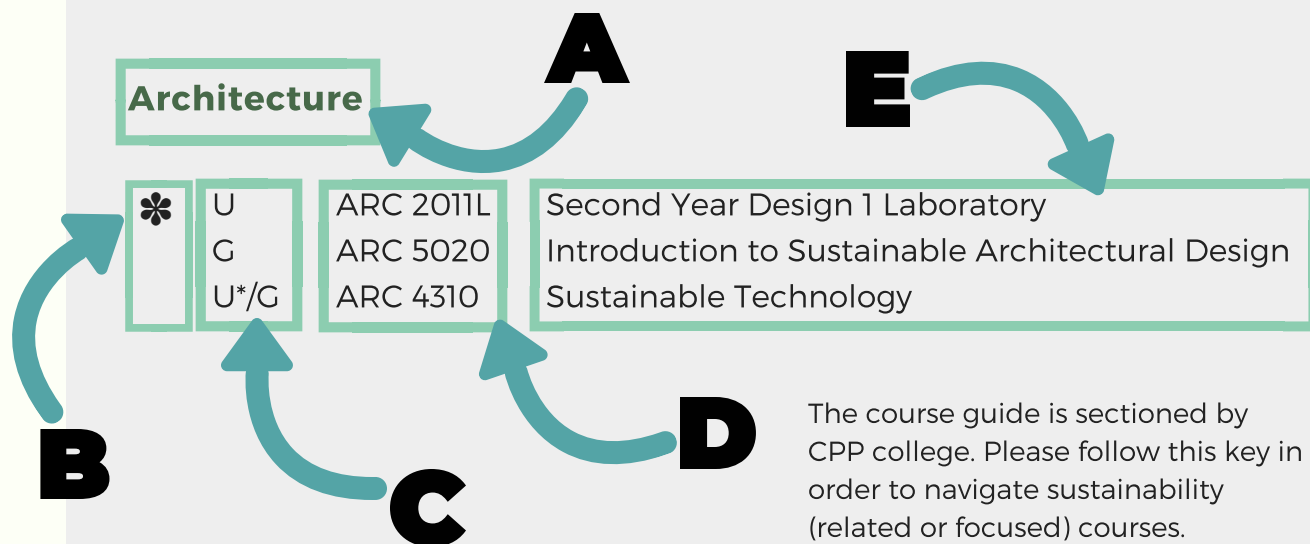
A

E

Architecture

| ✽ | U | ARC 2011L | Second Year Design 1 Laboratory |
|---|---|---|---|
| | G | ARC 5020 | Introduction to Sustainable Architectural Design |
| | U*/G | ARC 4310 | Sustainable Technology |

B

C

D

The course guide is sectioned by CPP college. Please follow this key in order to navigate sustainability (related or focused) courses.